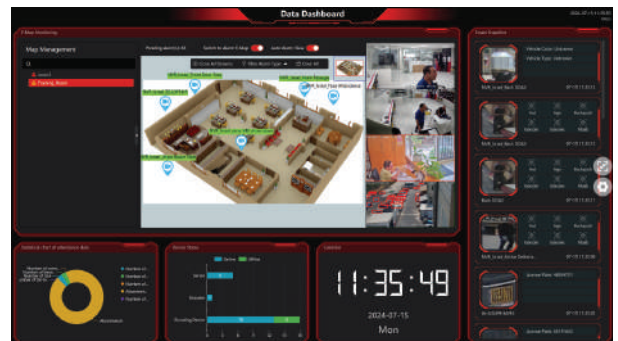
Data Dashboard

2024-07-15 11:35:49

E-Map Monitoring

Map Management

Pending alarm(s): 45

Switch to alarm E-Map

Auto Alarm Clear

Parking_Room

Statistical chart of attendance data

Absenteeism

Device Status

Online

Offline

Calendar

11:35:49

2024-07-15

Mon

Image Snapshot

Vehicle Color: Unknown

Vehicle Type: Unknown

License Plate: 4856771

License Plate: 5575923